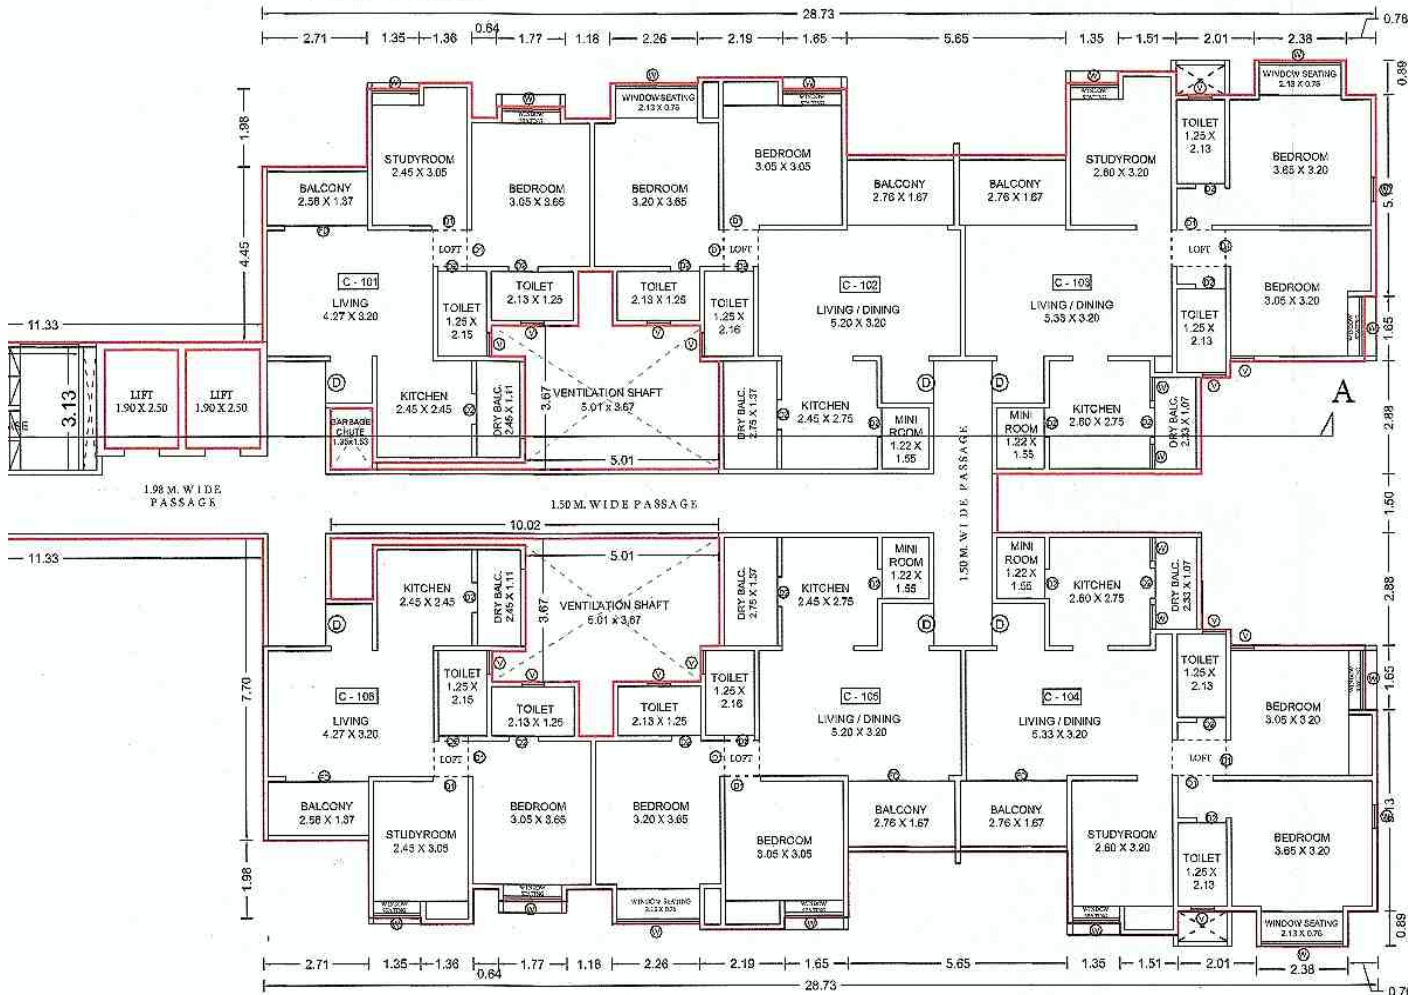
28.73
0.78
2.71 1.35 1.36 0.64 1.77 1.18 2.26 2.19 1.65 5.65 1.35 1.51 2.01 2.38

0.89
1.98
4.45
11.33
3.13

WINDOW SEATING 2.13 X 0.76
WINDOW SEATING 2.13 X 0.76

STUDYROOM 2.45 X 3.05
BEDROOM 3.05 X 3.65
BEDROOM 3.20 X 3.65
BEDROOM 3.05 X 3.05
BALCONY 2.56 X 1.37
BALCONY 2.76 X 1.67
BALCONY 2.76 X 1.67
STUDYROOM 2.60 X 3.20
TOILET 1.25 X 2.13
BEDROOM 3.65 X 3.20
LOFT
LOFT
LOFT
C - 101
LIVING 4.27 X 3.20
TOILET 2.13 X 1.25
TOILET 2.13 X 1.25
TOILET 1.25 X 2.15
TOILET 1.25 X 2.16
C - 102
LIVING / DINING 5.20 X 3.20
C - 103
LIVING / DINING 5.33 X 3.20
BEDROOM 3.05 X 3.20
TOILET 1.25 X 2.13
5.12
1.65
LIFT 1.90 X 2.50
LIFT 1.90 X 2.50
KITCHEN 2.45 X 2.45
DRY BALC. 2.45 X 1.11
3.67
VENTILATION SHAFT 5.01 X 3.67
DRY BALC. 2.75 X 1.37
KITCHEN 2.45 X 2.75
MINI ROOM 1.22 X 1.55
MINI ROOM 1.22 X 1.55
KITCHEN 2.60 X 2.75
DRY BALC. 2.33 X 1.07
A
2.88
GARBAGE CHUTE 1.35 X 1.53
5.01
1.98 M. WIDE PASSAGE
1.50 M. WIDE PASSAGE
1.50 M. WIDE PASSAGE
1.50
10.02
11.33
5.01
KITCHEN 2.45 X 2.45
DRY BALC. 2.45 X 1.11
3.67
VENTILATION SHAFT 5.01 X 3.67
DRY BALC. 2.75 X 1.37
KITCHEN 2.45 X 2.75
MINI ROOM 1.22 X 1.55
MINI ROOM 1.22 X 1.55
KITCHEN 2.60 X 2.75
DRY BALC. 2.33 X 1.07
2.88
7.70
C - 106
LIVING 4.27 X 3.20
TOILET 1.25 X 2.15
TOILET 2.13 X 1.25
TOILET 2.13 X 1.25
TOILET 1.25 X 2.16
C - 105
LIVING / DINING 5.20 X 3.20
C - 104
LIVING / DINING 5.33 X 3.20
TOILET 1.25 X 2.13
BEDROOM 3.05 X 3.20
1.65
LOFT
LOFT
LOFT
BALCONY 2.56 X 1.37
STUDYROOM 2.45 X 3.05
BEDROOM 3.05 X 3.65
BEDROOM 3.20 X 3.65
BEDROOM 3.05 X 3.05
BALCONY 2.76 X 1.67
BALCONY 2.76 X 1.67
STUDYROOM 2.60 X 3.20
TOILET 1.25 X 2.13
BEDROOM 3.65 X 3.20
5.13
1.98
WINDOW SEATING 2.13 X 0.76
WINDOW SEATING 2.13 X 0.76
0.89
2.71 1.35 1.36 0.64 1.77 1.18 2.26 2.19 1.65 5.65 1.35 1.51 2.01 2.38
28.73
0.78